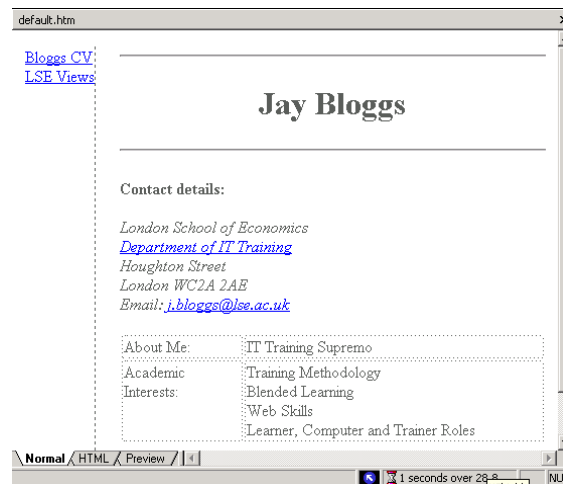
default.htm

Bloggs CV
LSE Views

Jay Bloggs

Contact details:

London School of Economics
Department of IT Training
Houghton Street
London WC2A 2AE
Email: j.bloggs@lse.ac.uk

| About Me: | IT Training Supremo |
|---|---|
| Academic Interests: | Training Methodology<br>Blended Learning<br>Web Skills<br>Learner, Computer and Trainer Roles |

Normal HTML Preview

1 seconds over 28.8

NU